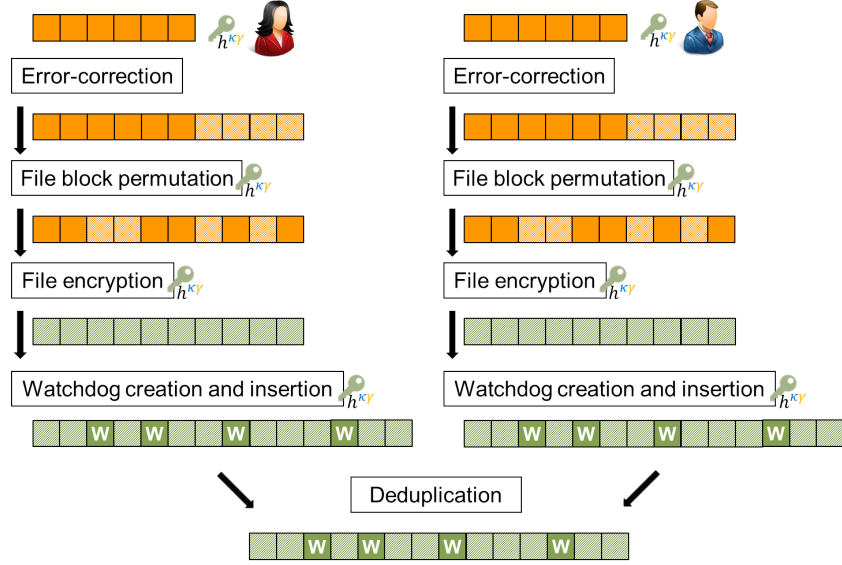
$h^{\kappa\gamma}$

$h^{\kappa\gamma}$

Error-correction

Error-correction

File block permutation $h^{\kappa\gamma}$

File block permutation $h^{\kappa\gamma}$

File encryption $h^{\kappa\gamma}$

File encryption $h^{\kappa\gamma}$

Watchdog creation and insertion $h^{\kappa\gamma}$

Watchdog creation and insertion $h^{\kappa\gamma}$

W W W W

W W W W

Deduplication

W W W W